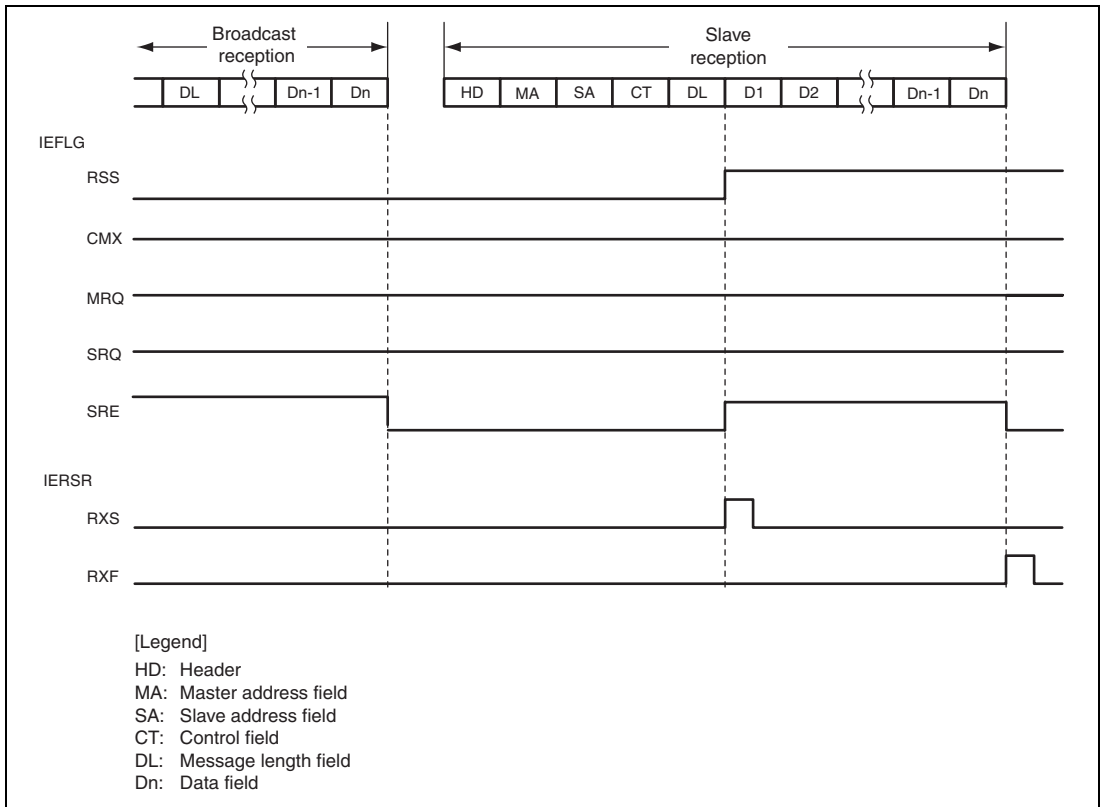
Broadcast reception

DL | Dn-1 | Dn

Slave reception

HD | MA | SA | CT | DL | D1 | D2 | Dn-1 | Dn

IEFLG

RSS

CMX

MRQ

SRQ

SRE

IERSR

RXS

RXF

[Legend]
HD: Header
MA: Master address field
SA: Slave address field
CT: Control field
DL: Message length field
Dn: Data field